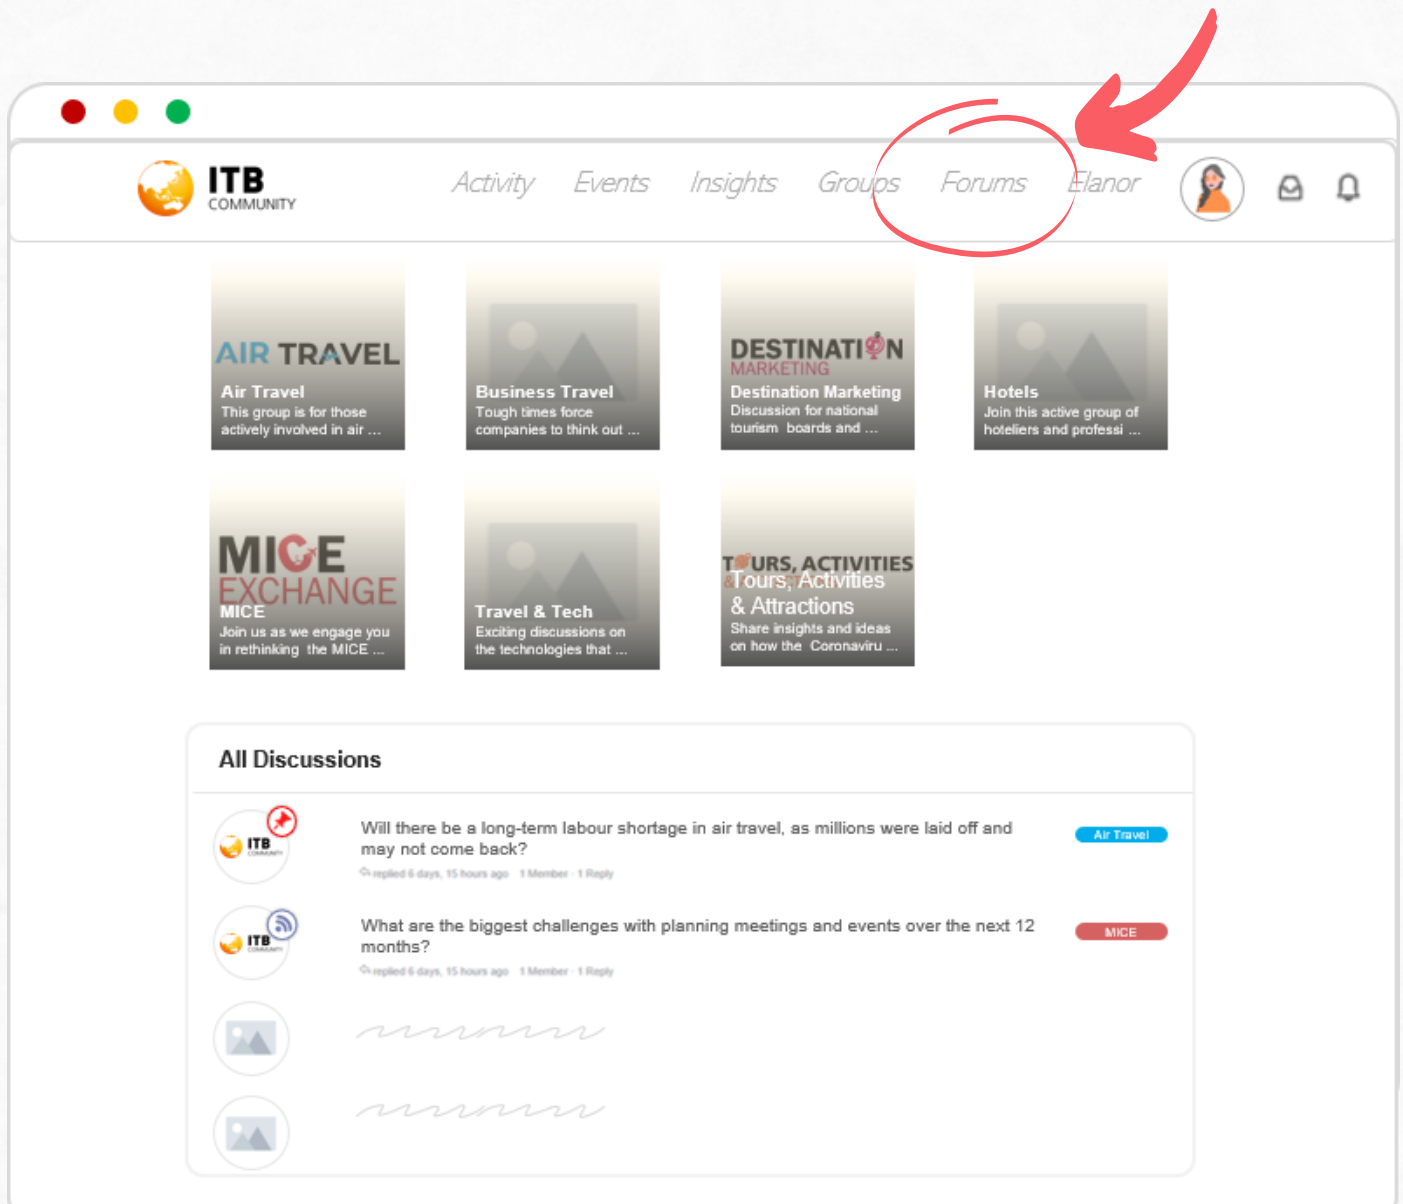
ITB COMMUNITY

Activity Events Insights Groups Forums Elanor

AIR TRAVEL
Air Travel
This group is for those actively involved in air ...

Business Travel
Tough times force companies to think out ...

DESTINATION MARKETING
Destination Marketing
Discussion for national tourism boards and ...

Hotels
Join this active group of hoteliers and professi ...

MICE EXCHANGE
MICE
Join us as we engage you in rethinking the MICE ...

Travel & Tech
Exciting discussions on the technologies that ...

TOURS, ACTIVITIES
Tours, Activities & Attractions
Share insights and ideas on how the Coronaviru ...

All Discussions

ITB
Will there be a long-term labour shortage in air travel, as millions were laid off and may not come back?
replied 6 days, 15 hours ago · 1 Member · 1 Reply
Air Travel

ITB
What are the biggest challenges with planning meetings and events over the next 12 months?
replied 6 days, 15 hours ago · 1 Member · 1 Reply
MICE